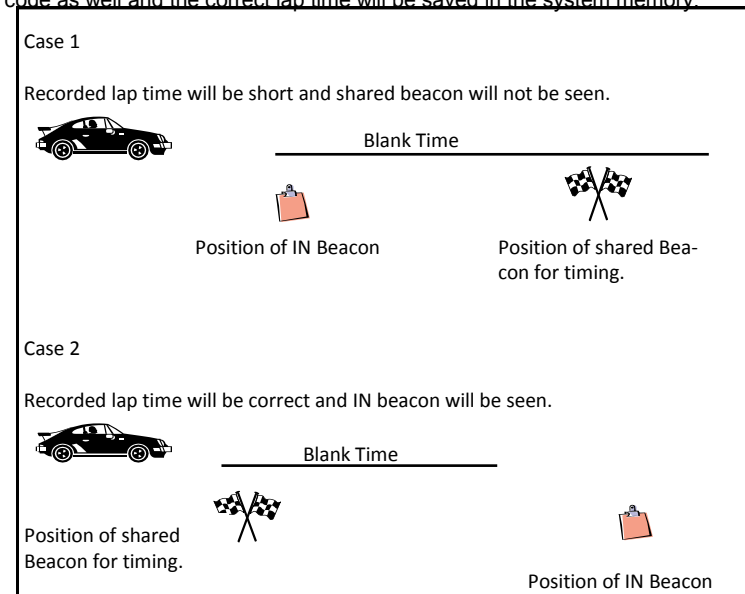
code as well and the correct lap time will be saved in the system memory.

Case 1

Recorded lap time will be short and shared beacon will not be seen.

Blank Time

Position of IN Beacon

Position of shared Beacon for timing.

Case 2

Recorded lap time will be correct and IN beacon will be seen.

Blank Time

Position of shared Beacon for timing.

Position of IN Beacon